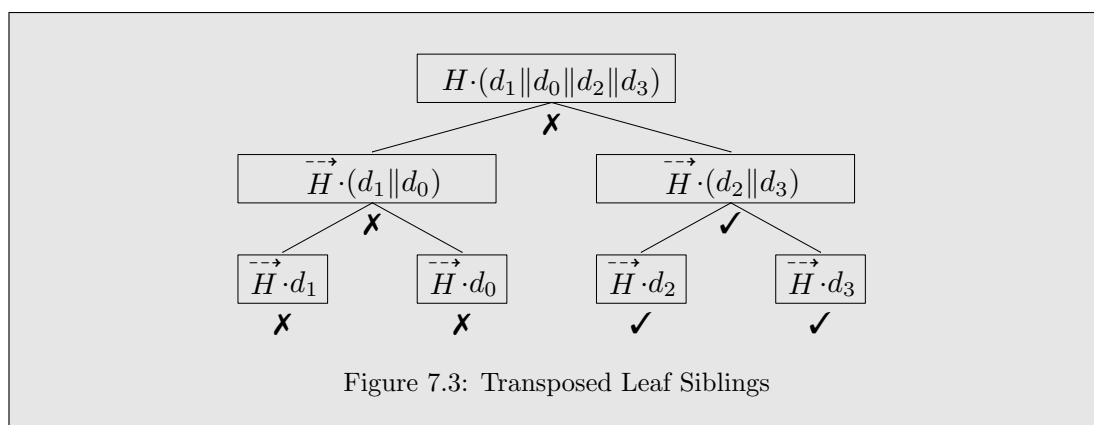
$H \cdot (d_1 \| d_0 \| d_2 \| d_3)$

✗

$\overrightarrow{H} \cdot (d_1 \| d_0)$

✗

$\overrightarrow{H} \cdot (d_2 \| d_3)$

✓

$\overrightarrow{H} \cdot d_1$

✗

$\overrightarrow{H} \cdot d_0$

✗

$\overrightarrow{H} \cdot d_2$

✓

$\overrightarrow{H} \cdot d_3$

✓

Figure 7.3: Transposed Leaf Siblings